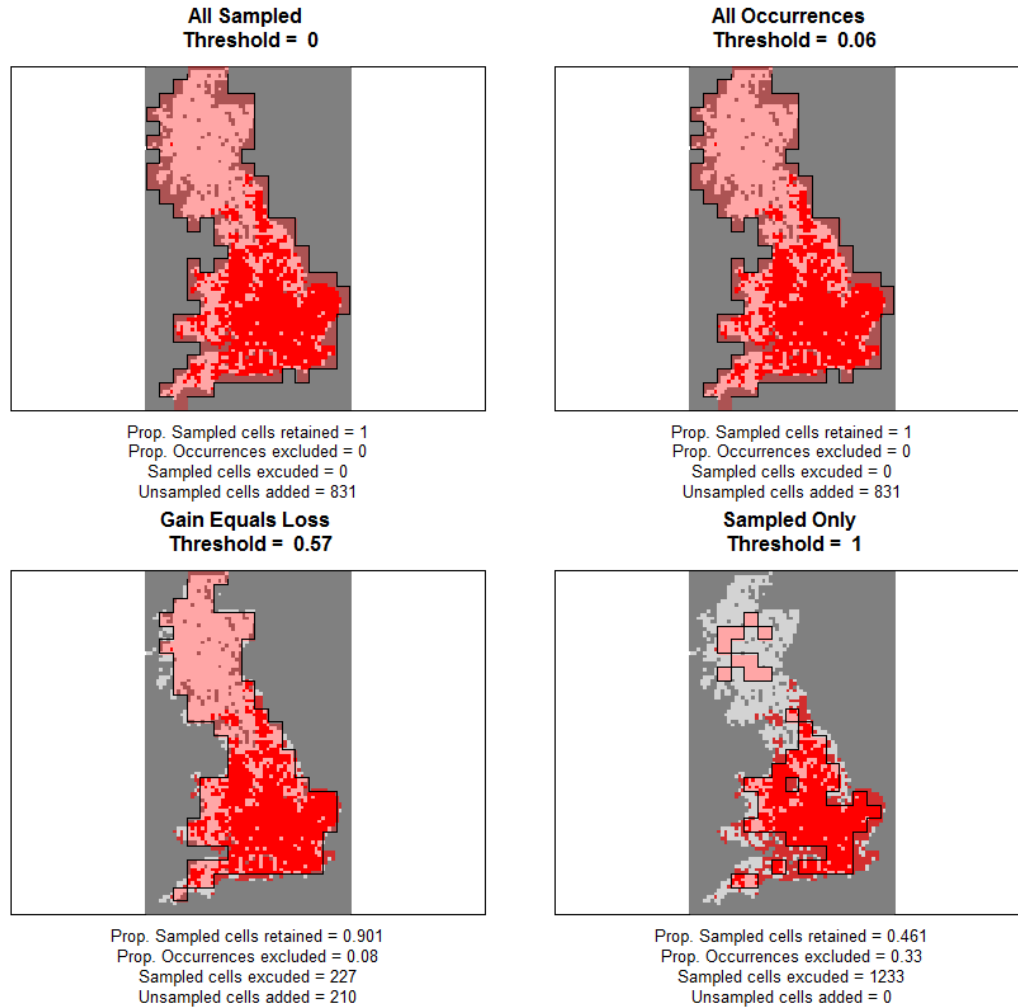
All Sampled
Threshold = 0

Prop. Sampled cells retained = 1
Prop. Occurrences excluded = 0
Sampled cells excuded = 0
Unsampled cells added = 831

All Occurrences
Threshold = 0.06

Prop. Sampled cells retained = 1
Prop. Occurrences excluded = 0
Sampled cells excuded = 0
Unsampled cells added = 831

Gain Equals Loss
Threshold = 0.57

Prop. Sampled cells retained = 0.901
Prop. Occurrences excluded = 0.08
Sampled cells excuded = 227
Unsampled cells added = 210

Sampled Only
Threshold = 1

Prop. Sampled cells retained = 0.461
Prop. Occurrences excluded = 0.33
Sampled cells excuded = 1233
Unsampled cells added = 0